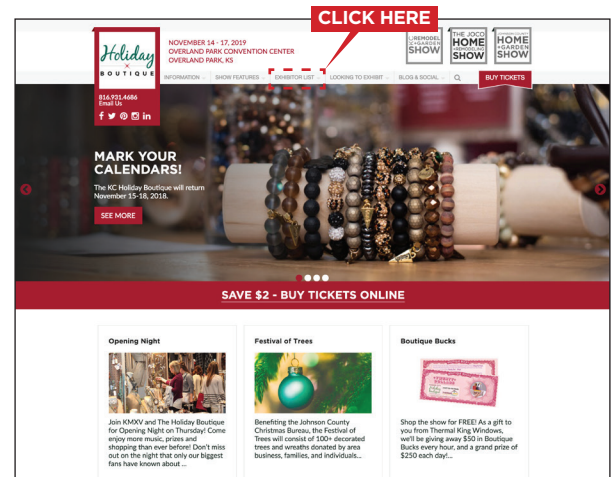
CLICK HERE

Holiday BOUTIQUE

NOVEMBER 14 - 17, 2019
OVERLAND PARK CONVENTION CENTER
OVERLAND PARK, KS

REMODEL + GARDEN SHOW

THE JOCO HOME + REMODELING SHOW

HOME + GARDEN SHOW

INFORMATION SHOW FEATURES EXHIBITOR LIST LOOKING TO EXHIBIT BLOG & SOCIAL BUY TICKETS

816.931.4686
Email Us

MARK YOUR CALENDARS!

The KC Holiday Boutique will return November 15-18, 2018.

SEE MORE

SAVE $2 - BUY TICKETS ONLINE

Opening Night

Join KMXV and The Holiday Boutique for Opening Night on Thursday! Come enjoy more music, prizes and shopping than ever before! Don't miss out on the night that only our biggest fans have known about ...

Festival of Trees

Benefiting the Johnson County Christmas Bureau, the Festival of Trees will consist of 100+ decorated trees and wreaths donated by area business, families, and individuals...

Boutique Bucks

Shop the show for FREE! As a gift to you from Thermal King Windows, we'll be giving away $50 in Boutique Bucks every hour, and a grand prize of $250 each day!...